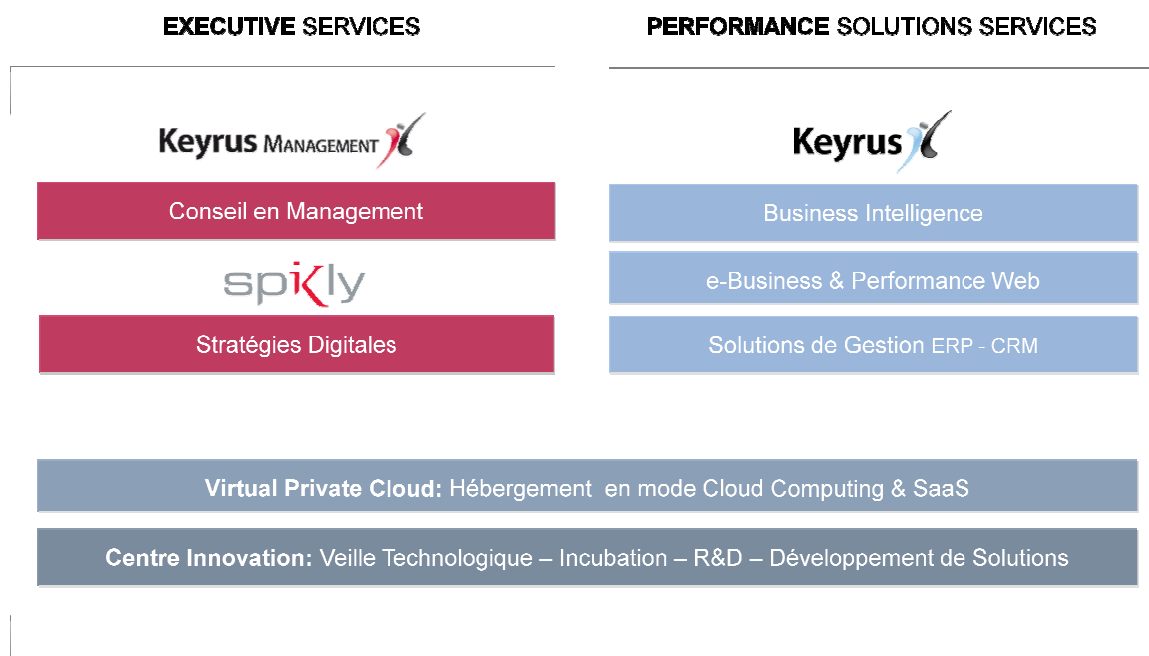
EXECUTIVE SERVICES

Keyrus MANAGEMENT

Conseil en Management

spikly

Stratégies Digitales

PERFORMANCE SOLUTIONS SERVICES

Keyrus

Business Intelligence

e-Business & Performance Web

Solutions de Gestion ERP - CRM

Virtual Private Cloud: Hébergement en mode Cloud Computing & SaaS

Centre Innovation: Veille Technologique – Incubation – R&D – Développement de Solutions